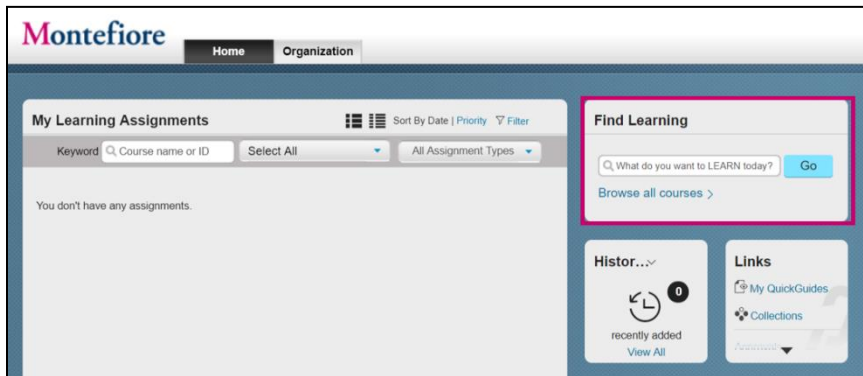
Montefiore

Home Organization

My Learning Assignments

Sort By Date | Priority Filter

Keyword Course name or ID Select All All Assignment Types

You don't have any assignments.

Find Learning

What do you want to LEARN today? Go

Browse all courses >

Histor...

0

recently added

View All

Links

My QuickGuides

Collections

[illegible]